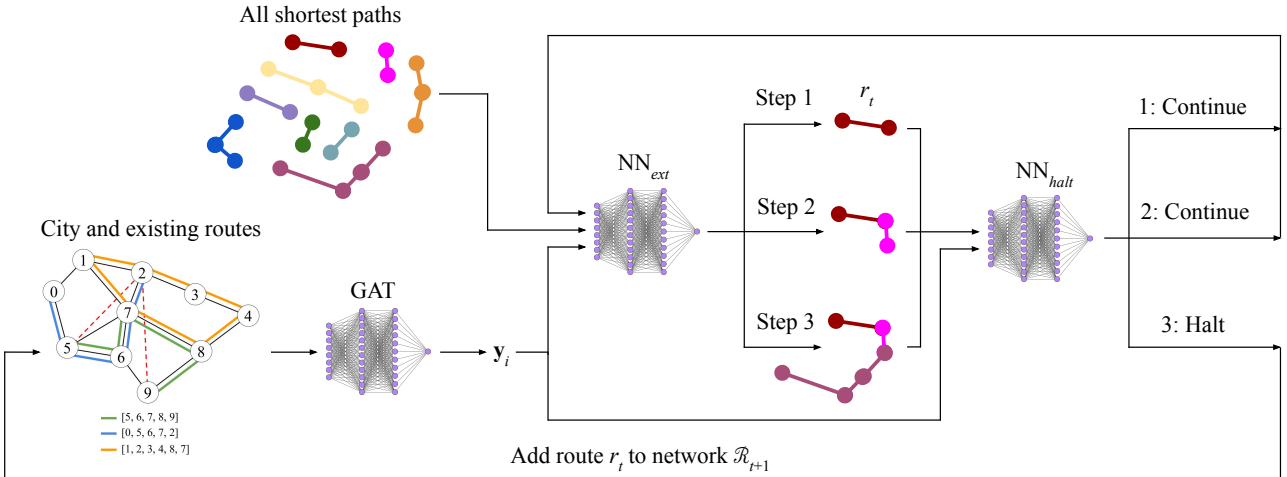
All shortest paths

City and existing routes

1
2
0
3
7
4
5
6
8
9

[5, 6, 7, 8, 9]
[0, 5, 6, 7, 2]
[1, 2, 3, 4, 8, 7]

GAT

$\mathbf{y}_i$

NN$_{ext}$

Step 1

$r_t$

Step 2

Step 3

NN$_{halt}$

1: Continue

2: Continue

3: Halt

Add route $r_t$ to network $\mathcal{R}_{t+1}$